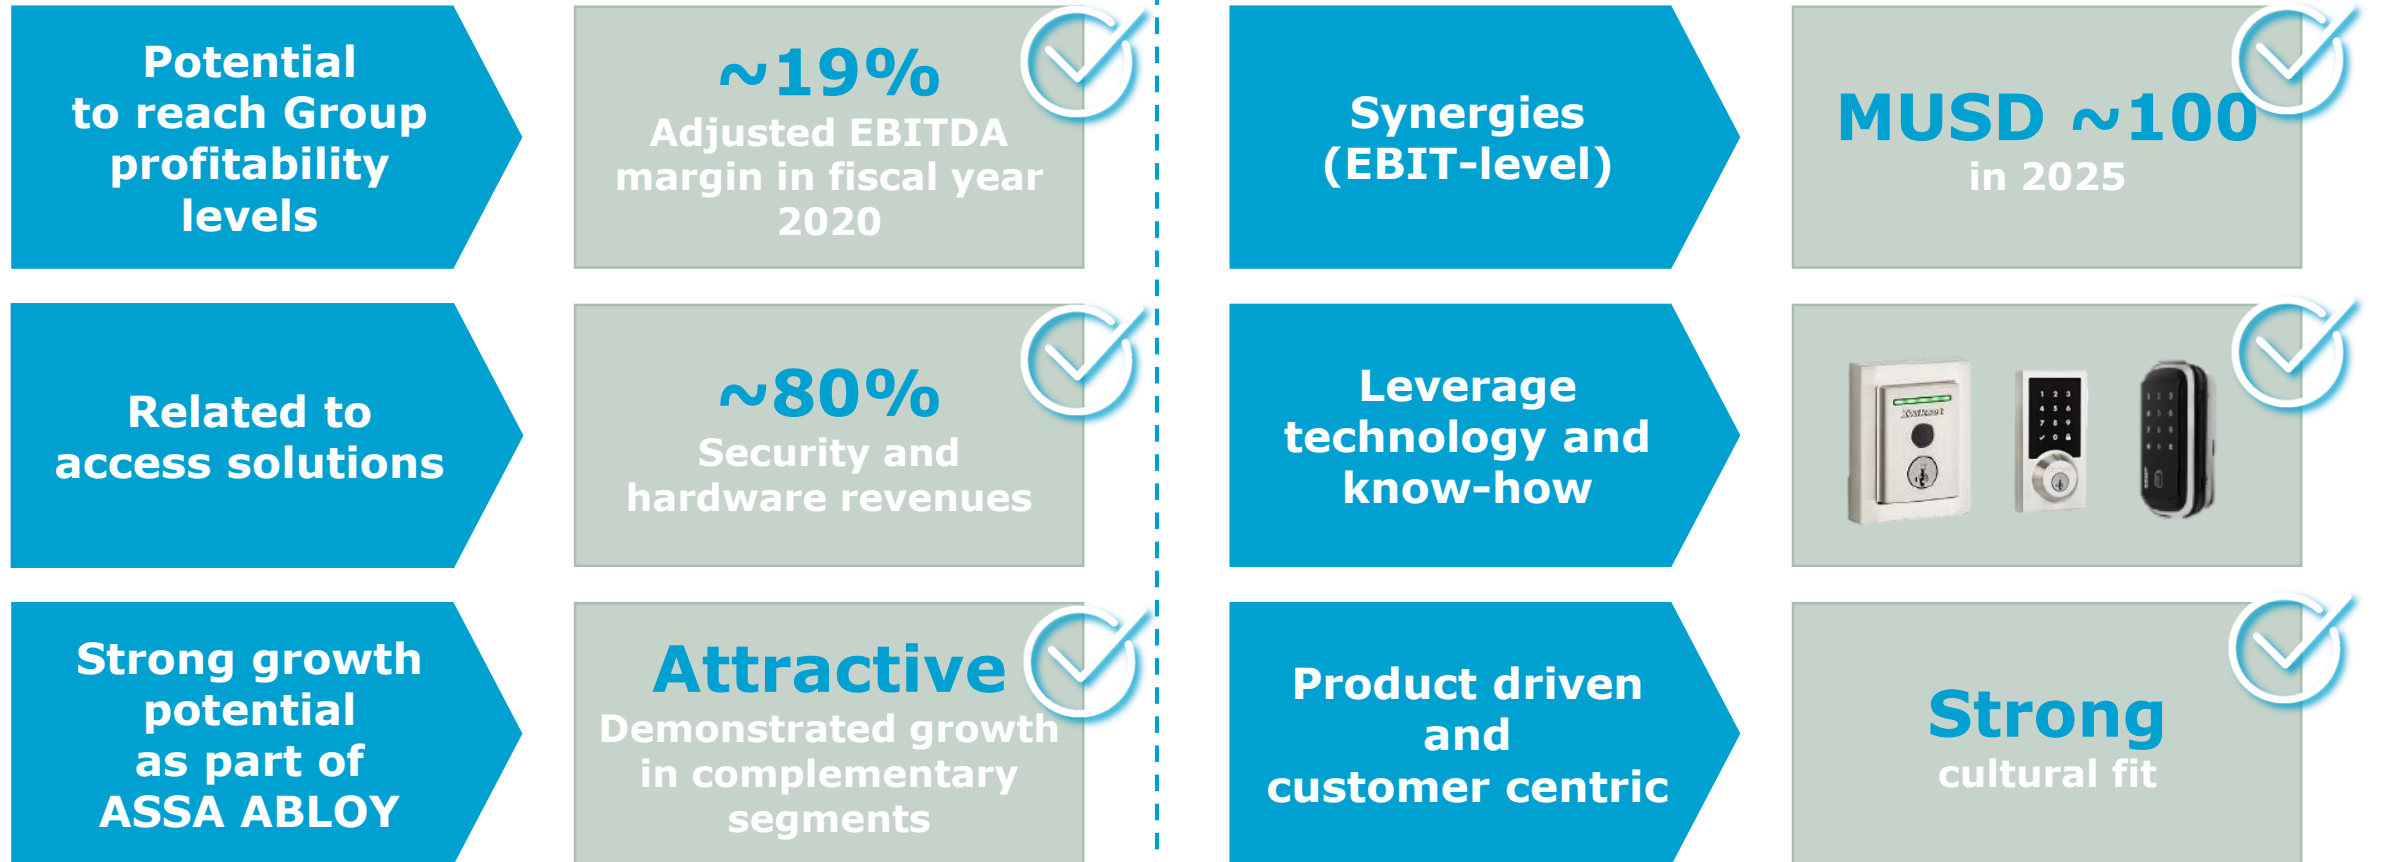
Potential to reach Group profitability levels

~19%
Adjusted EBITDA margin in fiscal year 2020

Synergies (EBIT-level)

MUSD ~100
in 2025

Related to access solutions

~80%
Security and hardware revenues

Leverage technology and know-how

Kwikset

1 2 3
4 5 6
7 8 9
0

Strong growth potential as part of ASSA ABLOY

Attractive
Demonstrated growth in complementary segments

Product driven and customer centric

Strong
cultural fit